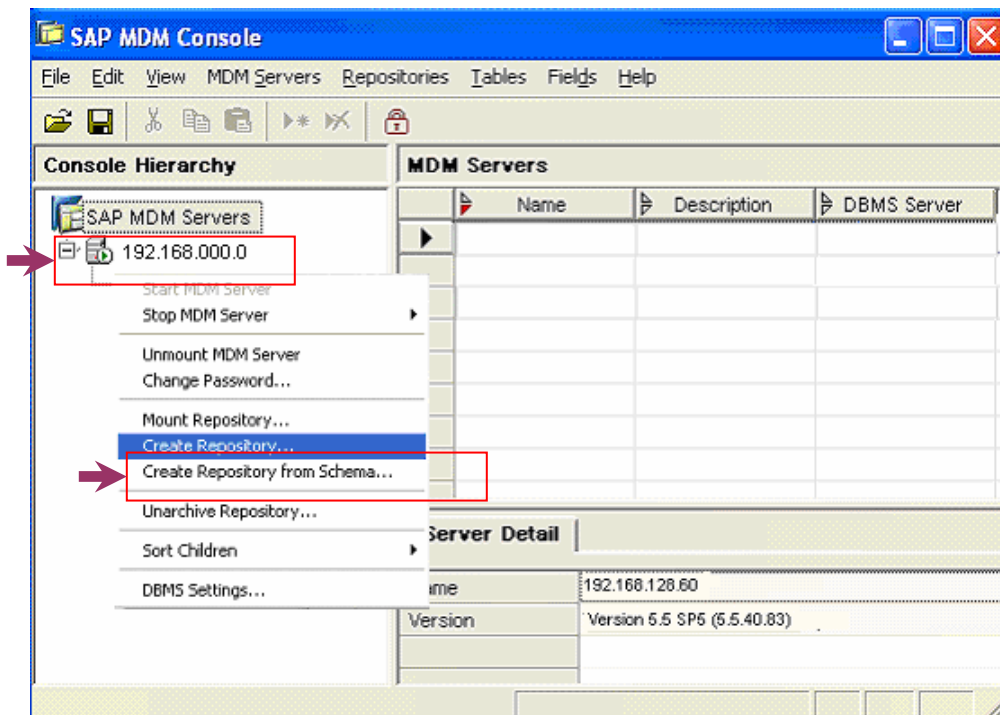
SAP MDM Console

File Edit View MDM Servers Repositories Tables Fields Help

Console Hierarchy

SAP MDM Servers

192.168.000.0

Start MDM Server
Stop MDM Server

Unmount MDM Server
Change Password...

Mount Repository...
Create Repository...
Create Repository from Schema...

Unarchive Repository...

Sort Children

DBMS Settings...

MDM Servers

| Name | Description | DBMS Server |
|---|---|---|
| | | |

Server Detail

| ame | 192.168.128.60 |
|---|---|
| Version | Version 5.5 SP5 (5.5.40.83) |